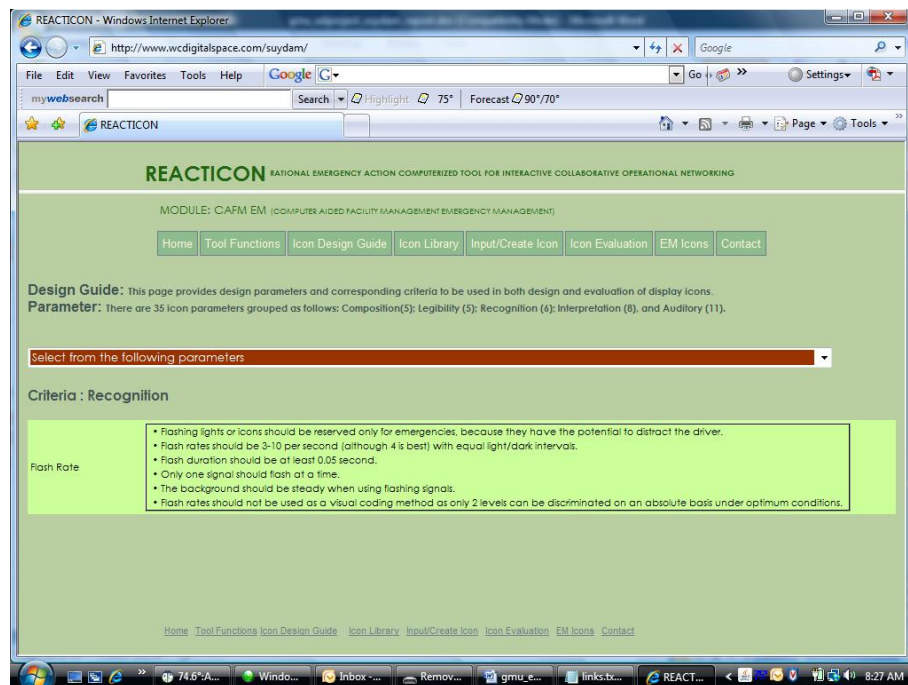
REACTICON - Windows Internet Explorer

http://www.wcdigitalspace.com/suydam/

Google

File Edit View Favorites Tools Help

Google G

Go

Settings

mywebsearch

Search

Highlight

75°

Forecast 90°/70°

REACTICON

Page

Tools

REACTICON RATIONAL EMERGENCY ACTION COMPUTERIZED TOOL FOR INTERACTIVE COLLABORATIVE OPERATIONAL NETWORKING

MODULE: CAFM EM (COMPUTER AIDED FACILITY MANAGEMENT EMERGENCY MANAGEMENT)

Home | Tool Functions | Icon Design Guide | Icon Library | Input/Create Icon | Icon Evaluation | EM Icons | Contact

Design Guide: This page provides design parameters and corresponding criteria to be used in both design and evaluation of display icons.
Parameter: There are 35 icon parameters grouped as follows: Composition(5); Legibility (5); Recognition (6); Interpretation (8), and Auditory (11).

Select from the following parameters

Criteria : Recognition

| Flash Rate | • Flashing lights or icons should be reserved only for emergencies, because they have the potential to distract the driver.<br>• Flash rates should be 3-10 per second (although 4 is best) with equal light/dark intervals.<br>• Flash duration should be at least 0.05 second.<br>• Only one signal should flash at a time.<br>• The background should be steady when using flashing signals.<br>• Flash rates should not be used as a visual coding method as only 2 levels can be discriminated on an absolute basis under optimum conditions. |
|---|---|

Home Tool Functions Icon Design Guide Icon Library Input/Create Icon Icon Evaluation EM Icons Contact

74.6°:A... | Windo... | Inbox -... | Remov... | gmu_e... | links.tx... | REACT... | 8:27 AM